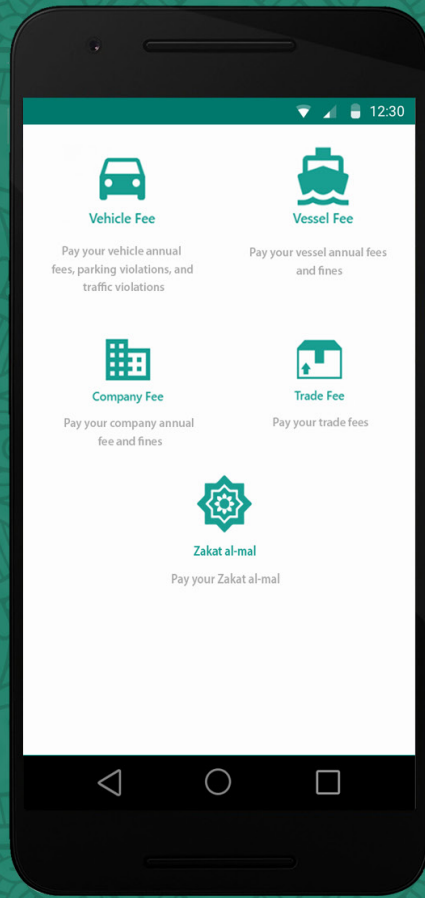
12:30

Vehicle Fee

Pay your vehicle annual fees, parking violations, and traffic violations

Vessel Fee

Pay your vessel annual fees and fines

Company Fee

Pay your company annual fee and fines

Trade Fee

Pay your trade fees

Zakat al-mal

Pay your Zakat al-mal